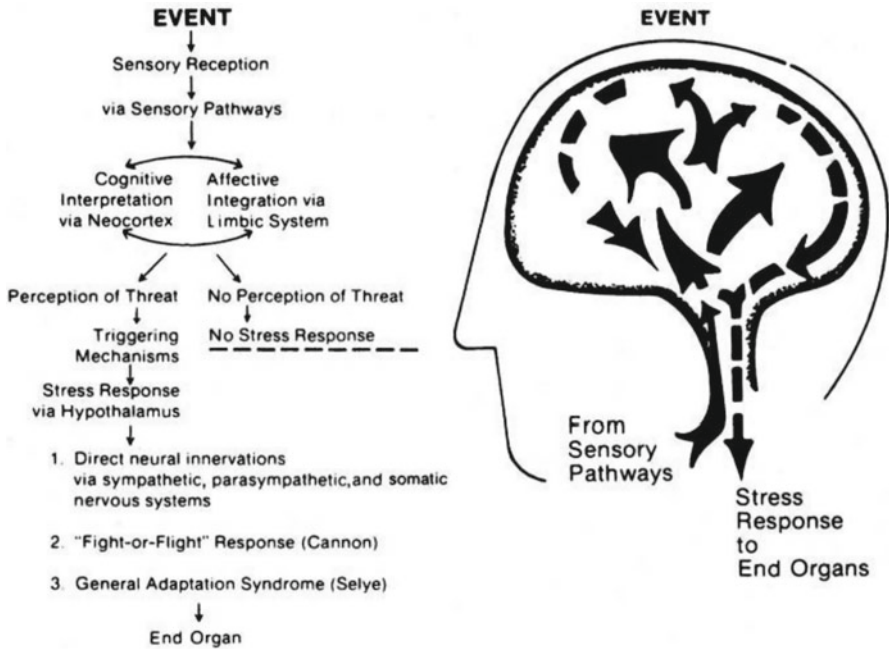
EVENT

Sensory Reception

via Sensory Pathways

Cognitive Interpretation via Neocortex

Affective Integration via Limbic System

Perception of Threat

No Perception of Threat

Triggering Mechanisms

No Stress Response

Stress Response via Hypothalamus

1. Direct neural innervations via sympathetic, parasympathetic, and somatic nervous systems

2. "Fight-or-Flight" Response (Cannon)

3. General Adaptation Syndrome (Selye)

End Organ

EVENT

From Sensory Pathways

Stress Response to End Organs